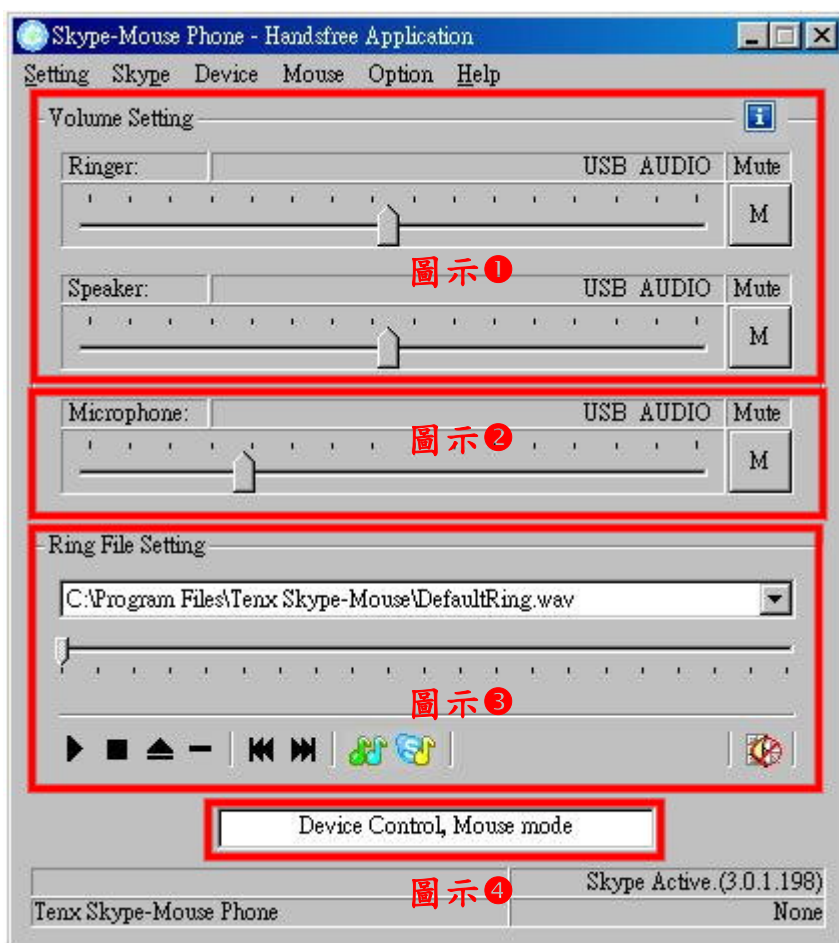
Skype-Mouse Phone - Handsfree Application

Setting Skype Device Mouse Option Help

Volume Setting

Ringer: USB AUDIO Mute

M

圖示❶

Speaker: USB AUDIO Mute

M

Microphone: USB AUDIO Mute

圖示❷

M

Ring File Setting

C:\Program Files\Tenx Skype-Mouse\DefaultRing.wav

圖示❸

Device Control, Mouse mode

Skype Active.(3.0.1.198)

圖示❹

Tenx Skype-Mouse Phone None